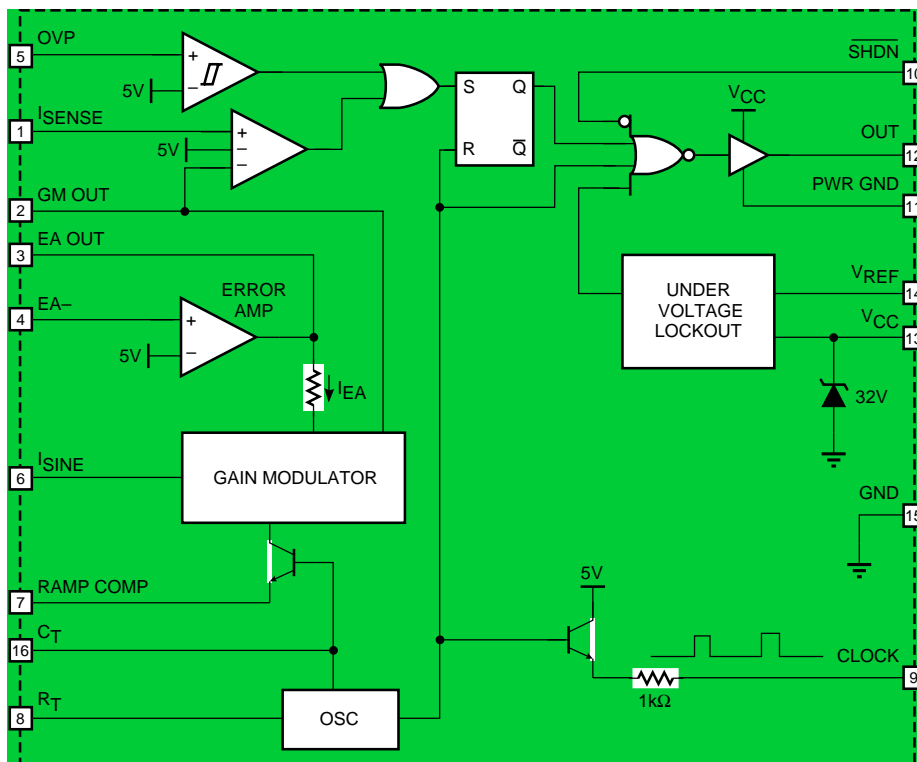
5 OVP
5V
1 $I_{SENSE}$
5V
2 GM OUT
3 EA OUT
ERROR AMP
4 EA–
5V
$I_{EA}$
6 $I_{SINE}$
GAIN MODULATOR
7 RAMP COMP
16 $C_T$
8 $R_T$
OSC
S Q
R $\overline{Q}$
$\overline{SHDN}$ 10
$V_{CC}$
OUT 12
PWR GND 11
UNDER VOLTAGE LOCKOUT
$V_{REF}$ 14
$V_{CC}$ 13
32V
GND 15
5V
CLOCK 9
1kΩ